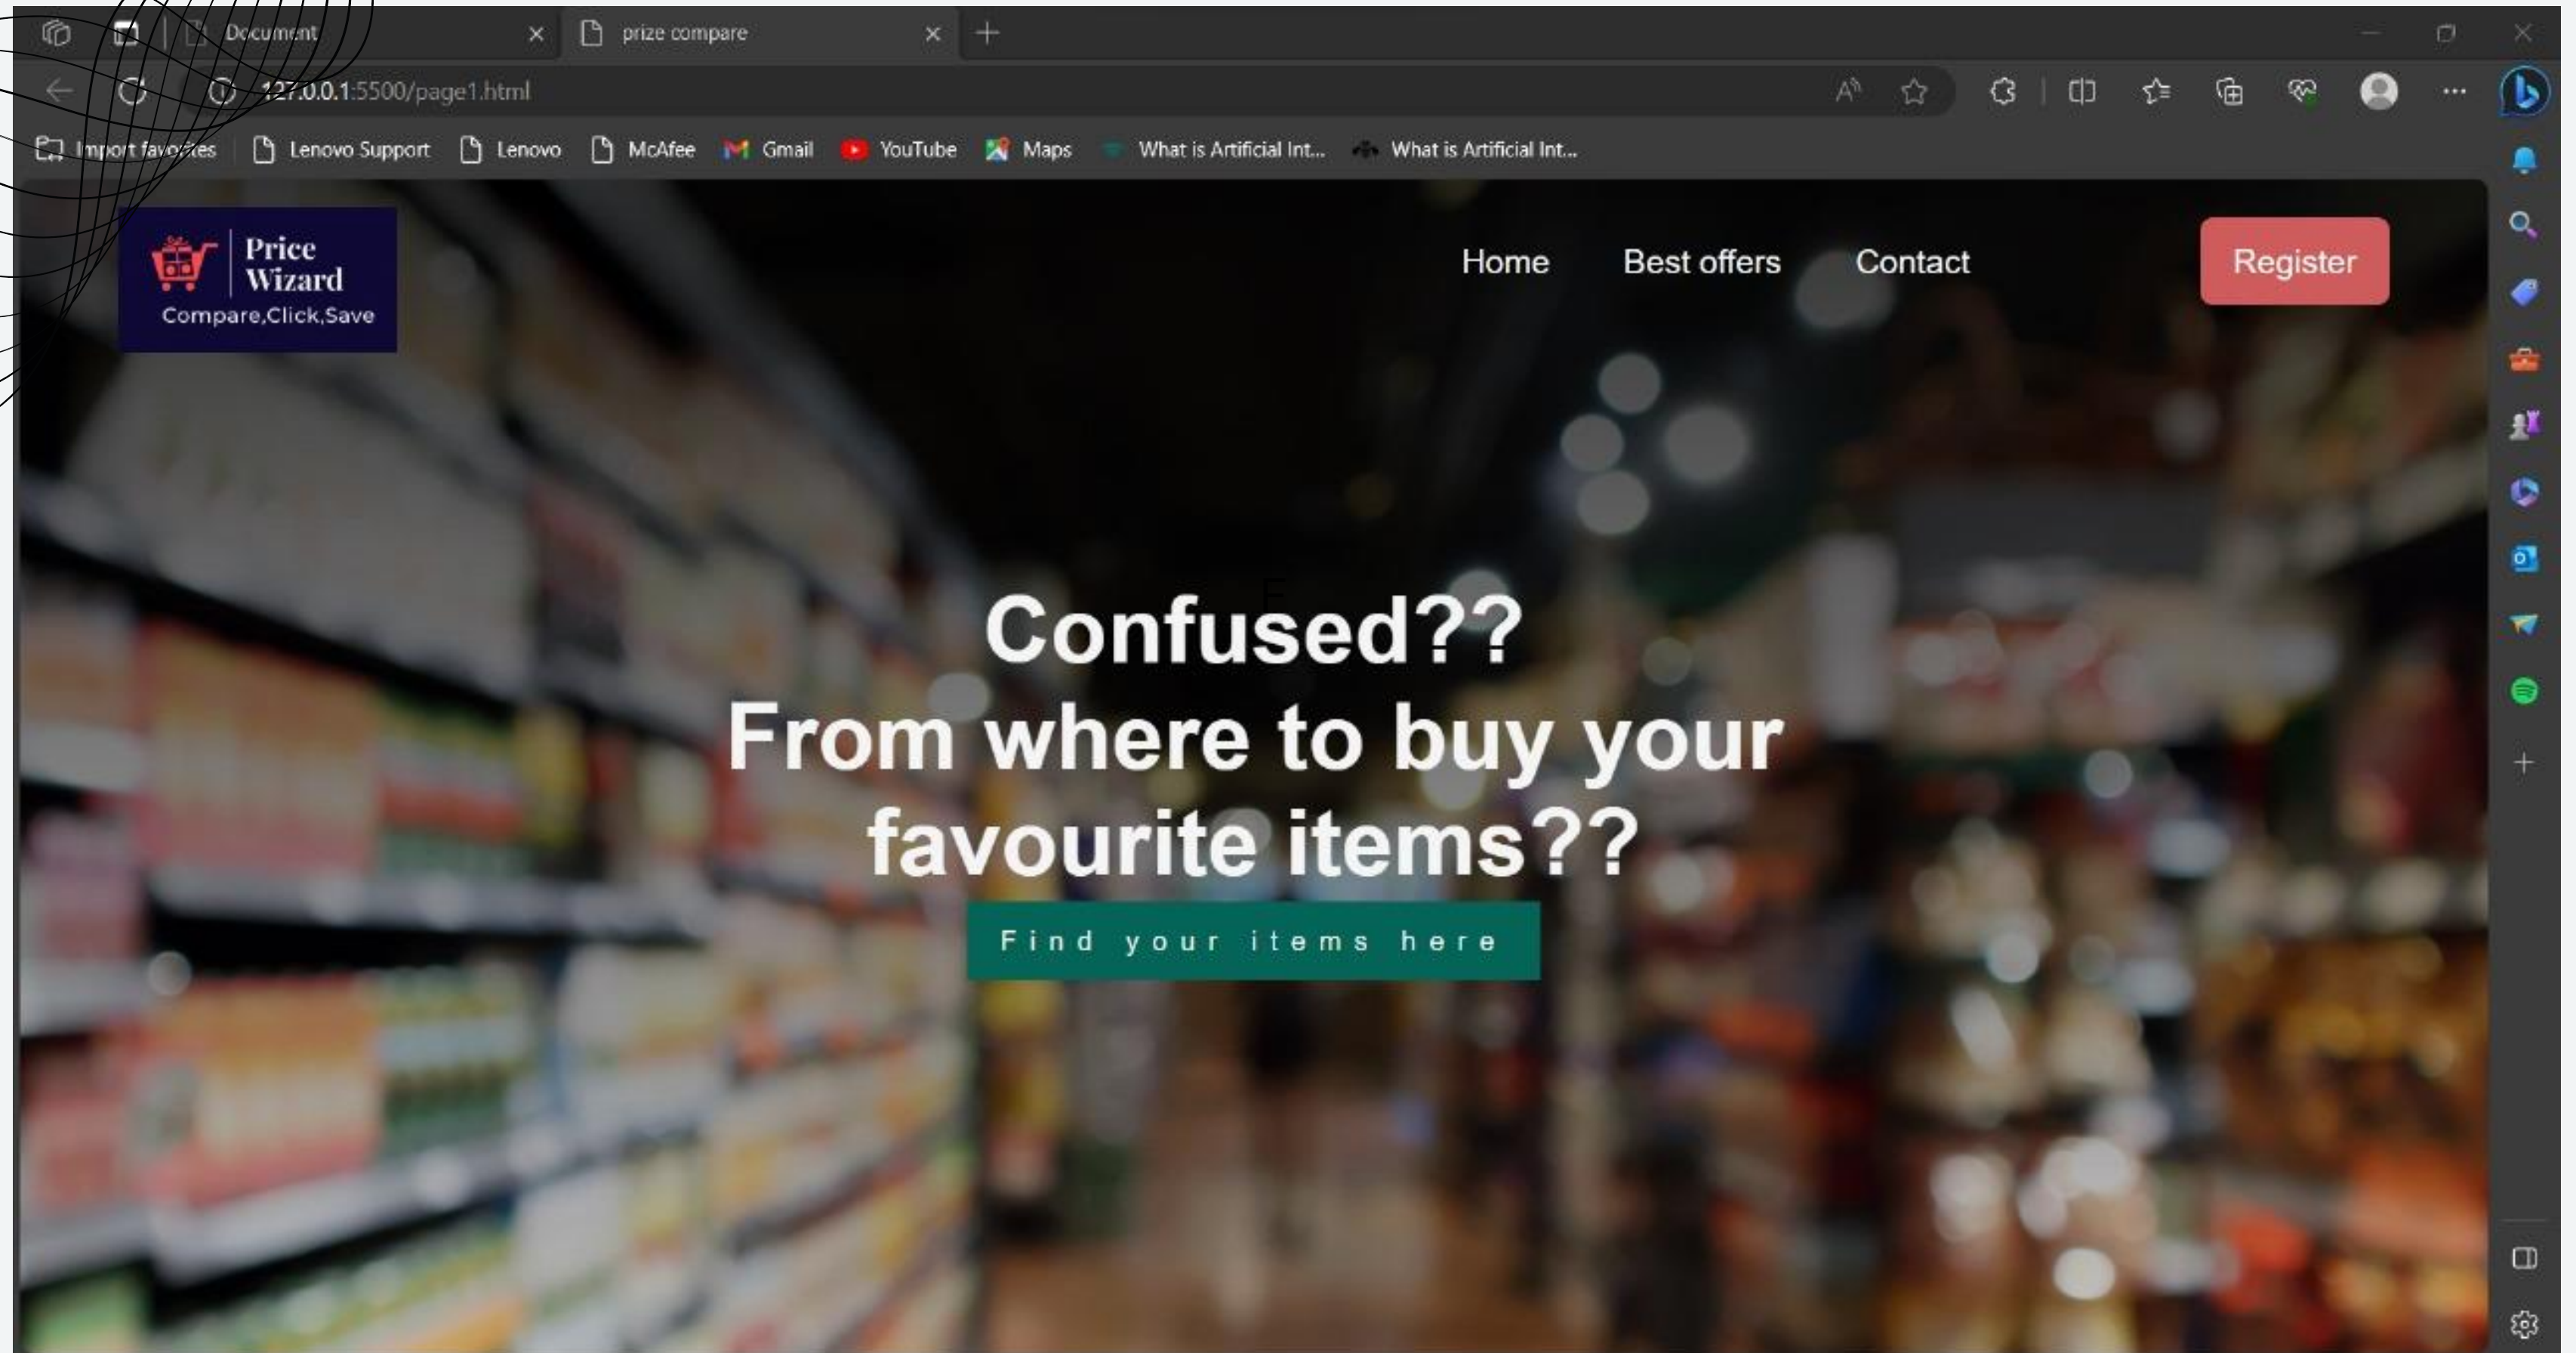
Document

prize compare

127.0.0.1:5500/page1.html

Import favorites | Lenovo Support | Lenovo | McAfee | Gmail | YouTube | Maps | What is Artificial Int... | What is Artificial Int...

Price Wizard
Compare,Click,Save

Home | Best offers | Contact | Register

Confused??
From where to buy your favourite items??

Find your items here